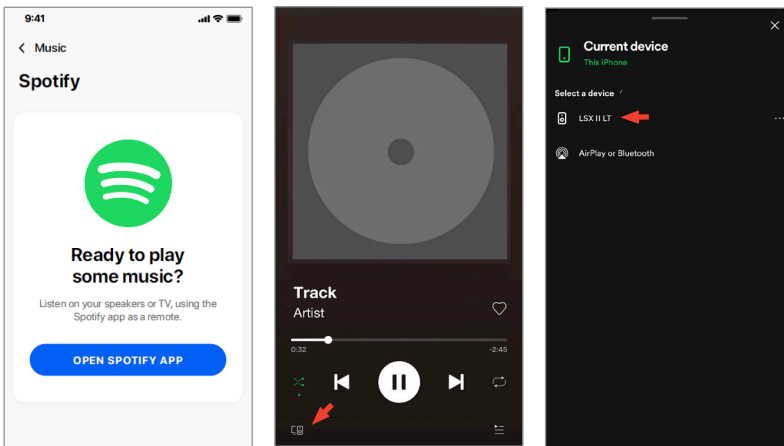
9:41

Music

Spotify

Ready to play some music?

Listen on your speakers or TV, using the Spotify app as a remote.

OPEN SPOTIFY APP

Track
Artist

0:32
-2:45

Current device
This iPhone

Select a device

LSX II LT

AirPlay or Bluetooth